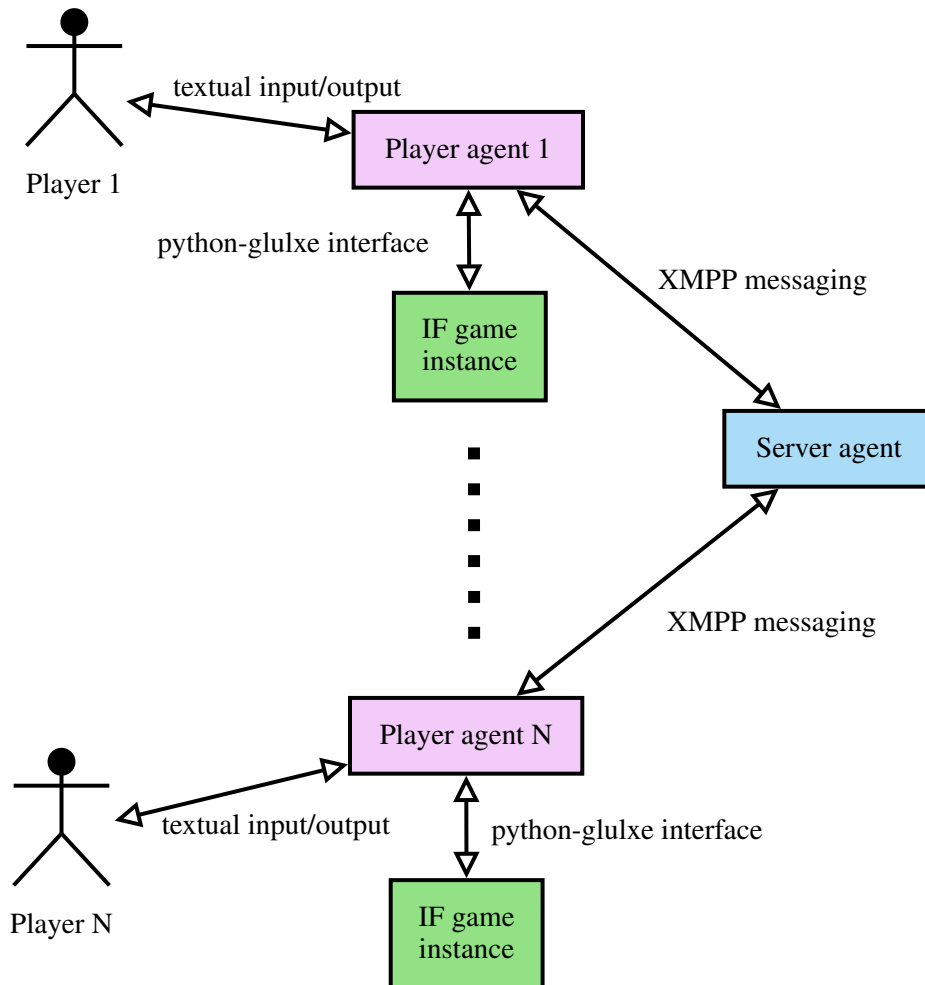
textual input/output

Player 1

Player agent 1

python-glulxe interface

XMPP messaging

IF game instance

Server agent

XMPP messaging

Player agent N

textual input/output

python-glulxe interface

Player N

IF game instance